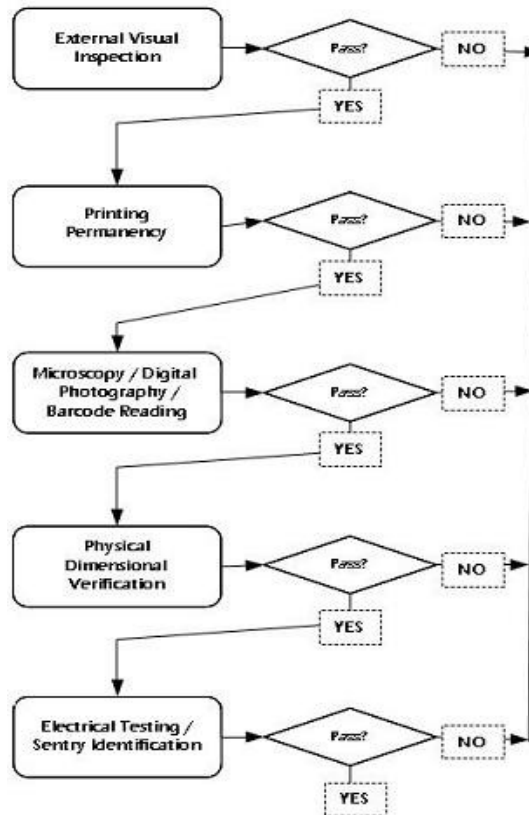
External Visual Inspection

Pass?

NO

YES

Printing Permanency

Pass?

NO

YES

Microscopy / Digital Photography / Barcode Reading

Pass?

NO

YES

Physical Dimensional Verification

Pass?

NO

YES

Electrical Testing / Sentry Identification

Pass?

NO

YES